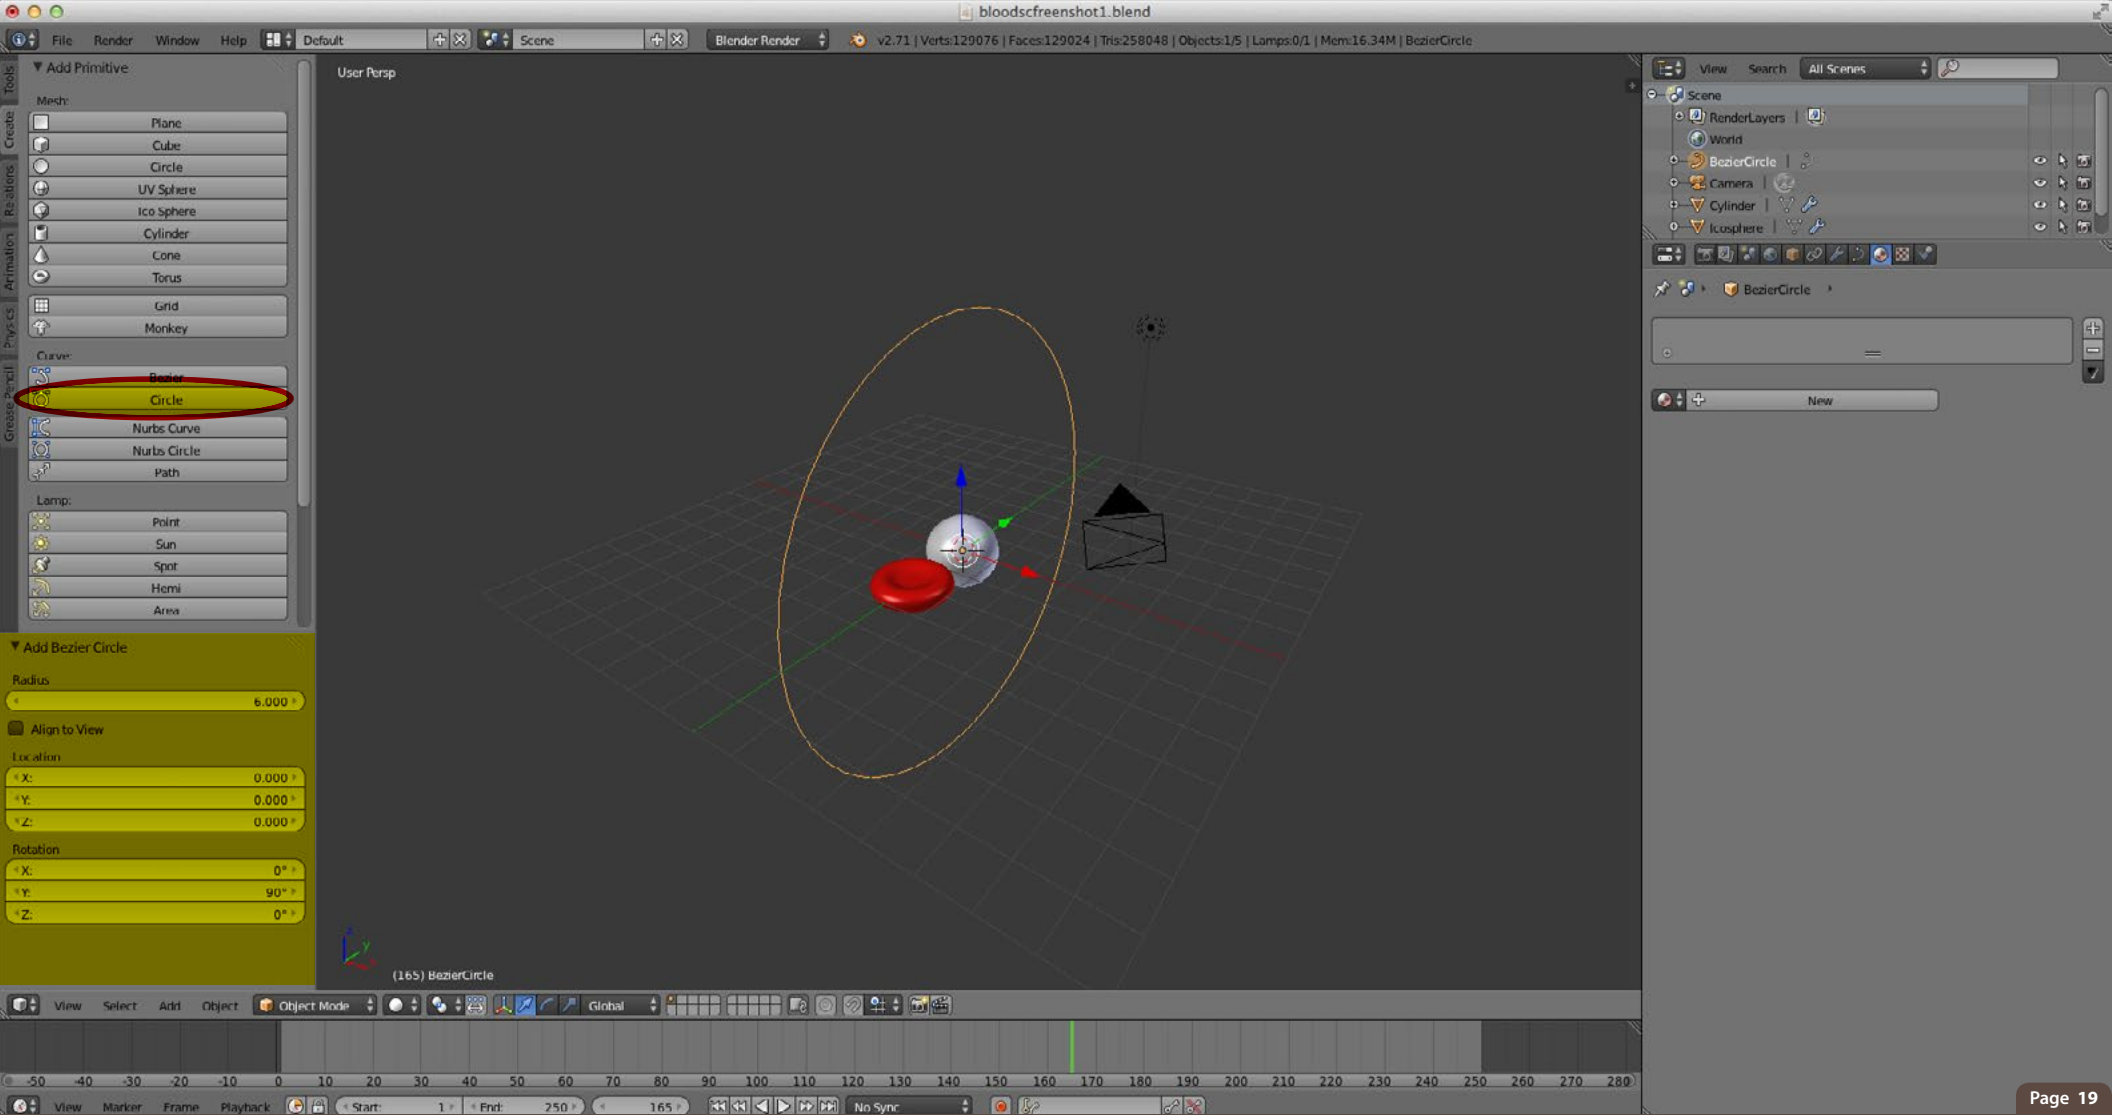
bloodscfreenshot1.blend

File Render Window Help Default Scene Blender Render v2.71 | Verts:129076 | Faces:129024 | Tris:258048 | Objects:1/5 | Lamps:0/1 | Mem:16.34M | BezierCircle

Tools Create Relations Animation Physics Grease Pencil

Add Primitive

Mesh:
Plane
Cube
Circle
UV Sphere
Ico Sphere
Cylinder
Cone
Torus
Grid
Monkey

Curve:
Bezier
Circle
Nurbs Curve
Nurbs Circle
Path

Lamp:
Point
Sun
Spot
Hemi
Area

Add Bezier Circle
Radius
6.000
Align to View
Location
X: 0.000
Y: 0.000
Z: 0.000
Rotation
X: 0°
Y: 90°
Z: 0°

User Persp

(165) BezierCircle

View Select Add Object Object Mode Global

View Search All Scenes
Scene
RenderLayers
World
BezierCircle
Camera
Cylinder
Icosphere

BezierCircle
New

-50 -40 -30 -20 -10 0 10 20 30 40 50 60 70 80 90 100 110 120 130 140 150 160 170 180 190 200 210 220 230 240 250 260 270 280

View Marker Frame Playback Start: 1 End: 250 165 No Sync

Page 19